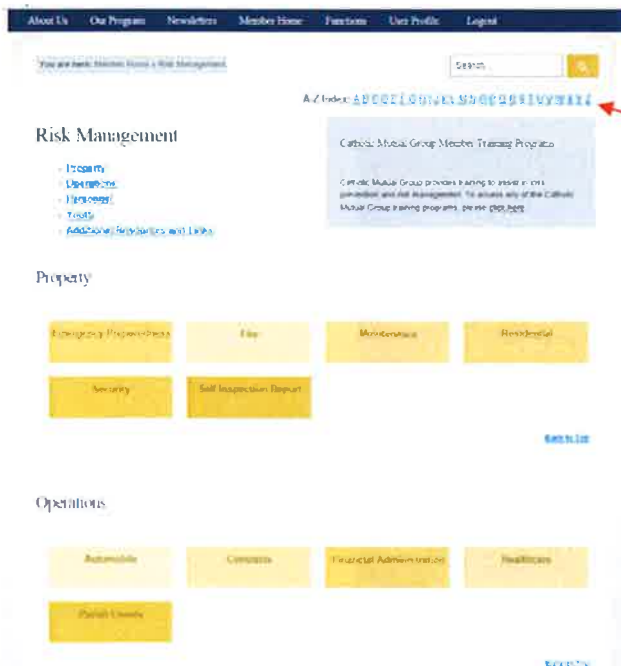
About Us Our Program Newsletters Member Home Functions User Profile Logout

You are here: Member Home › Risk Management

Search

A-Z Index: A B C D E F G H I J K L M N O P Q R S T U V W X Y Z

Risk Management

- Property
- Operations
- Personnel
- Youth
- Additional Resources and Links

Catholic Mutual Group Member Training Programs

Catholic Mutual Group provides training to assist in loss prevention and risk management. To access any of the Catholic Mutual Group training programs, please click here.

Property

Emergency Preparedness | Fire | Maintenance | Residential

Security | Self Inspection Report

Back to List

Operations

Automobile | Contracts | Financial Administration | Healthcare

Parish Events

Back to List